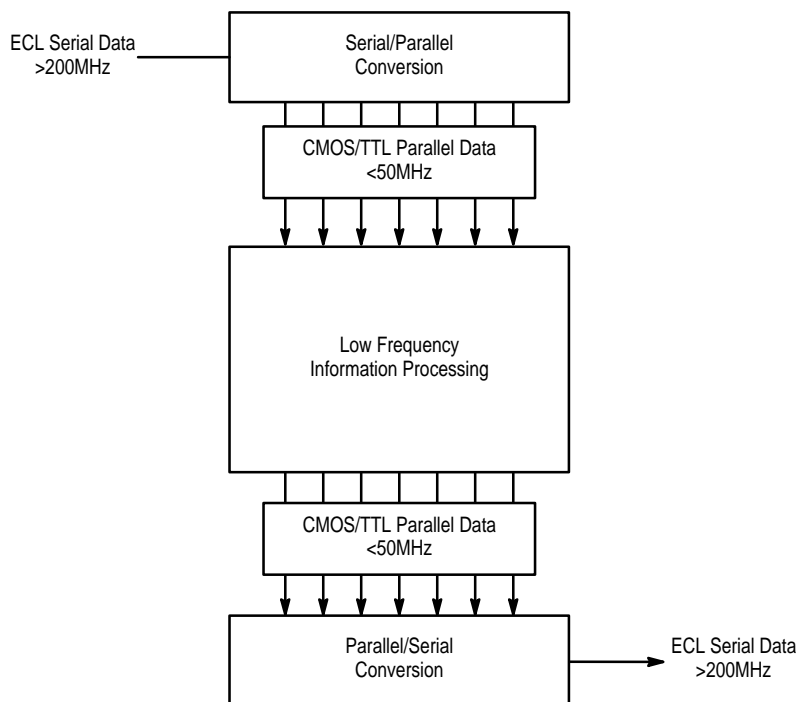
ECL Serial Data
>200MHz

Serial/Parallel
Conversion

CMOS/TTL Parallel Data
<50MHz

Low Frequency
Information Processing

CMOS/TTL Parallel Data
<50MHz

Parallel/Serial
Conversion

ECL Serial Data
>200MHz